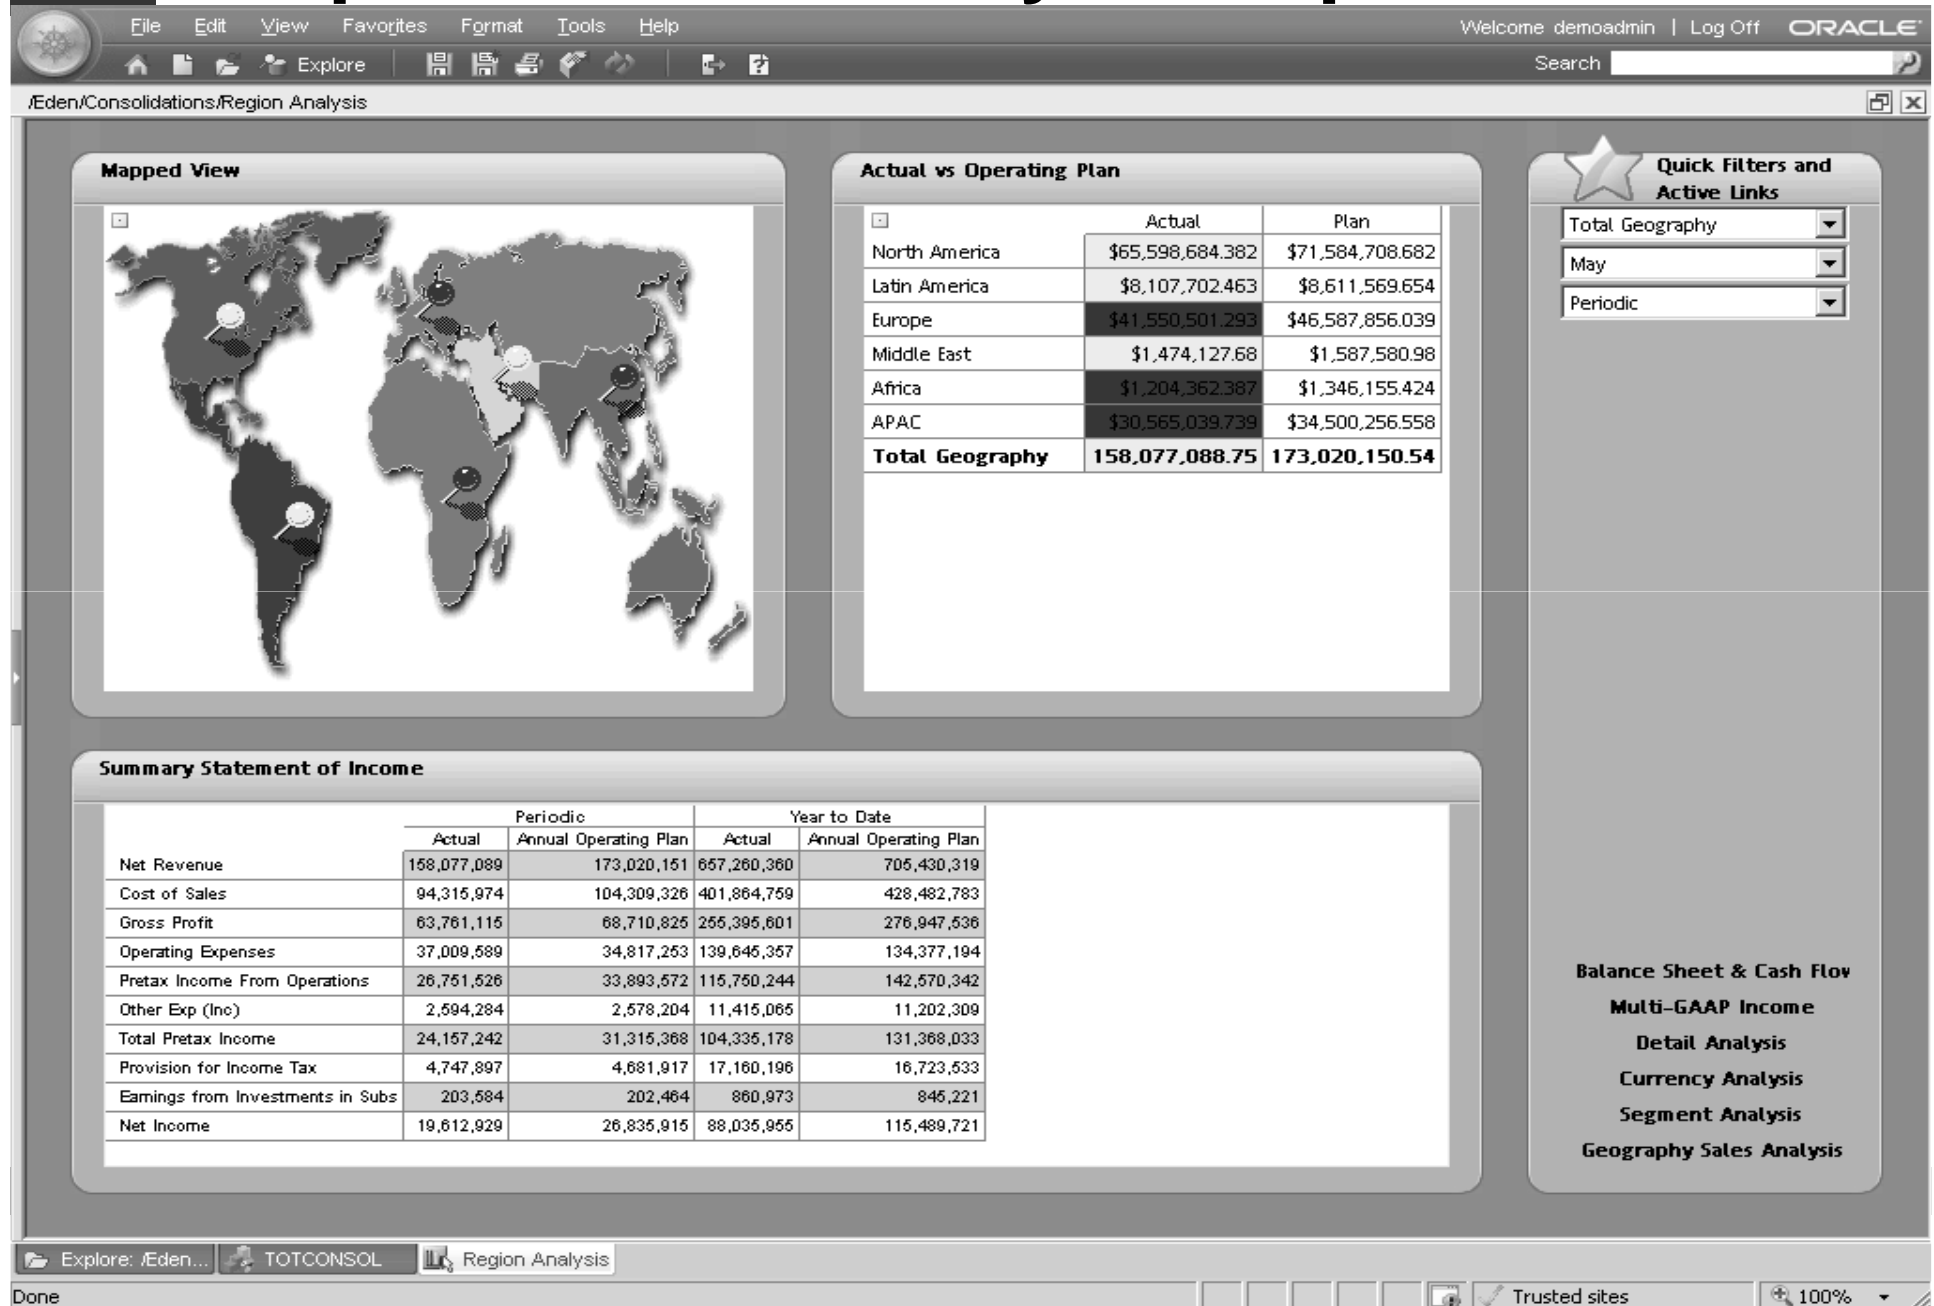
File Edit View Favorites Format Tools Help

Welcome demoadmin | Log Off ORACLE

Explore

Search

/Eden/Consolidations/Region Analysis

Mapped View

Actual vs Operating Plan

| | Actual | Plan |
|---|---|---|
| North America | $65,598,684.382 | $71,584,708.682 |
| Latin America | $8,107,702.463 | $8,611,569.654 |
| Europe | $41,550,501.293 | $46,587,856.039 |
| Middle East | $1,474,127.68 | $1,587,580.98 |
| Africa | $1,204,362.387 | $1,346,155.424 |
| APAC | $30,565,039.739 | $34,500,256.558 |
| Total Geography | 158,077,088.75 | 173,020,150.54 |

Quick Filters and Active Links

Total Geography

May

Periodic

Summary Statement of Income

| | Periodic Actual | Periodic Annual Operating Plan | Year to Date Actual | Year to Date Annual Operating Plan |
|---|---|---|---|---|
| Net Revenue | 158,077,089 | 173,020,151 | 657,260,360 | 705,430,319 |
| Cost of Sales | 94,315,974 | 104,309,326 | 401,864,759 | 428,482,783 |
| Gross Profit | 63,761,115 | 68,710,825 | 255,395,601 | 276,947,536 |
| Operating Expenses | 37,009,589 | 34,817,253 | 139,645,357 | 134,377,194 |
| Pretax Income From Operations | 26,751,526 | 33,893,572 | 115,750,244 | 142,570,342 |
| Other Exp (Inc) | 2,594,284 | 2,578,204 | 11,415,065 | 11,202,309 |
| Total Pretax Income | 24,157,242 | 31,315,368 | 104,335,178 | 131,368,033 |
| Provision for Income Tax | 4,747,897 | 4,681,917 | 17,160,196 | 16,723,533 |
| Earnings from Investments in Subs | 203,584 | 202,464 | 860,973 | 846,221 |
| Net Income | 19,612,929 | 26,835,915 | 88,035,955 | 115,489,721 |

Balance Sheet & Cash Flow
Multi-GAAP Income
Detail Analysis
Currency Analysis
Segment Analysis
Geography Sales Analysis

Explore: /Eden... TOTCONSOL Region Analysis

Done Trusted sites 100%